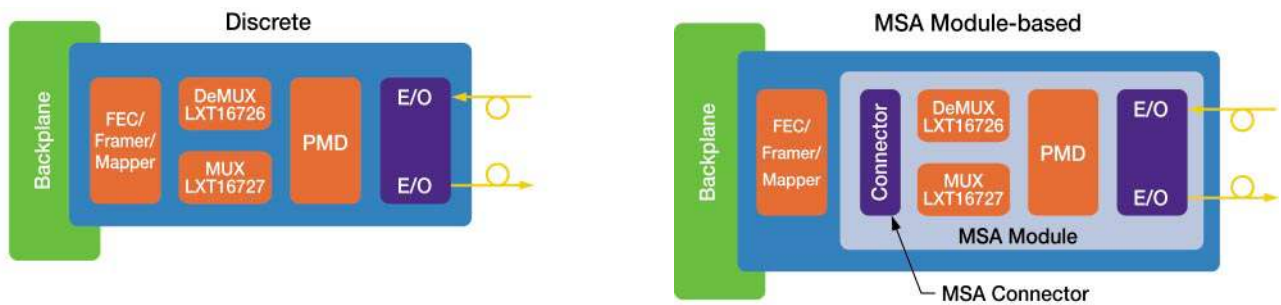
Discrete

Backplane

FEC/ Framer/ Mapper

DeMUX LXT16726

MUX LXT16727

PMD

E/O

E/O

MSA Module-based

Backplane

FEC/ Framer/ Mapper

Connector

DeMUX LXT16726

MUX LXT16727

PMD

E/O

E/O

MSA Module

MSA Connector